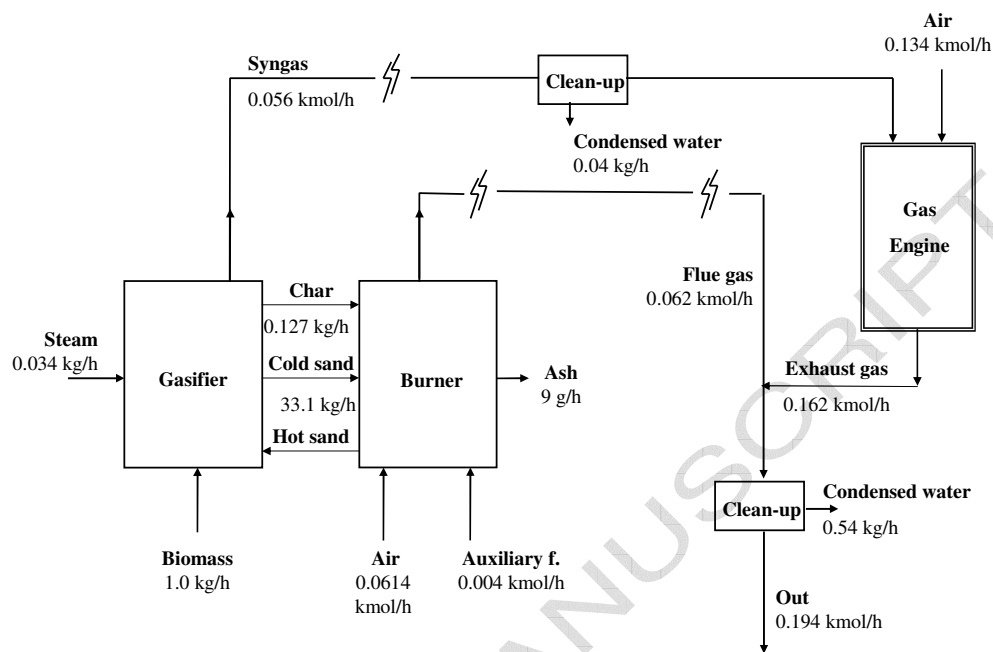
Air
0.134 kmol/h

Syngas
0.056 kmol/h

Clean-up

Condensed water
0.04 kg/h

Gas
Engine

Flue gas
0.062 kmol/h

Steam
0.034 kg/h

Gasifier

Char
0.127 kg/h

Cold sand
33.1 kg/h

Hot sand

Burner

Ash
9 g/h

Exhaust gas
0.162 kmol/h

Clean-up

Condensed water
0.54 kg/h

Biomass
1.0 kg/h

Air
0.0614
kmol/h

Auxiliary f.
0.004 kmol/h

Out
0.194 kmol/h

ACCEPTED MANUSCRIPT